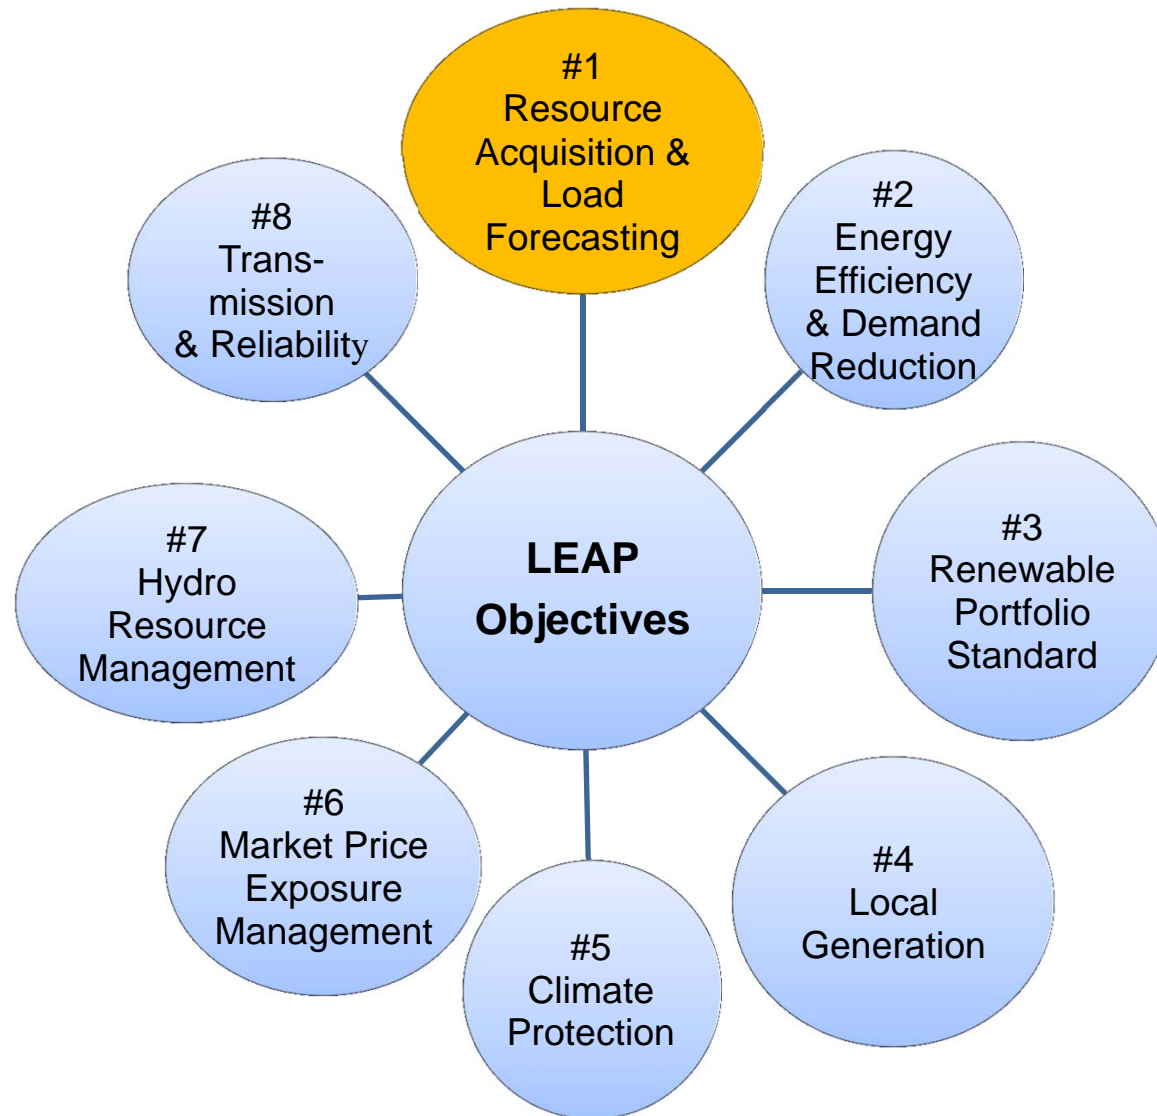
#1
Resource Acquisition & Load Forecasting

#2
Energy Efficiency & Demand Reduction

#3
Renewable Portfolio Standard

#4
Local Generation

#5
Climate Protection

#6
Market Price Exposure Management

#7
Hydro Resource Management

#8
Trans-mission & Reliability

LEAP Objectives